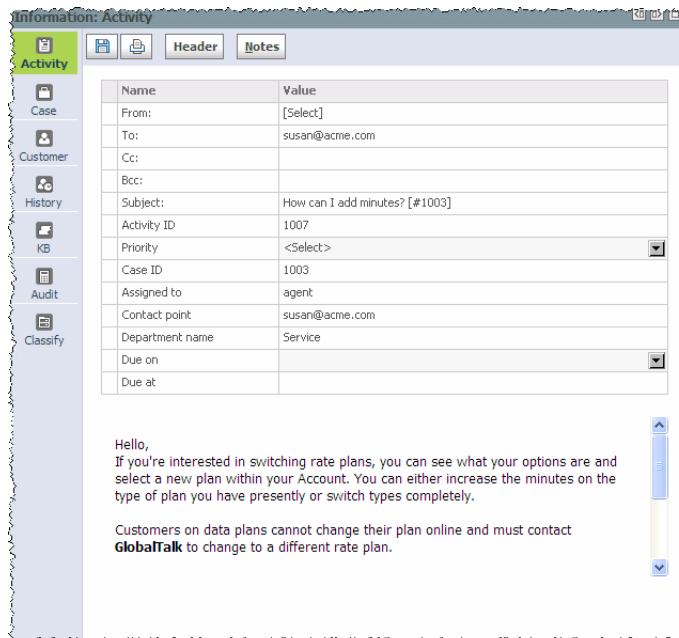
Information: Activity

Activity
Case
Customer
History
KB
Audit
Classify

Header Notes

| | Name | Value |
|---|---|---|
| | From: | [Select] |
| | To: | susan@acme.com |
| | Cc: | |
| | Bcc: | |
| | Subject: | How can I add minutes? [#1003] |
| | Activity ID | 1007 |
| | Priority | <Select> |
| | Case ID | 1003 |
| | Assigned to | agent |
| | Contact point | susan@acme.com |
| | Department name | Service |
| | Due on | |
| | Due at | |

Hello,
If you're interested in switching rate plans, you can see what your options are and select a new plan within your Account. You can either increase the minutes on the type of plan you have presently or switch types completely.

Customers on data plans cannot change their plan online and must contact **GlobalTalk** to change to a different rate plan.